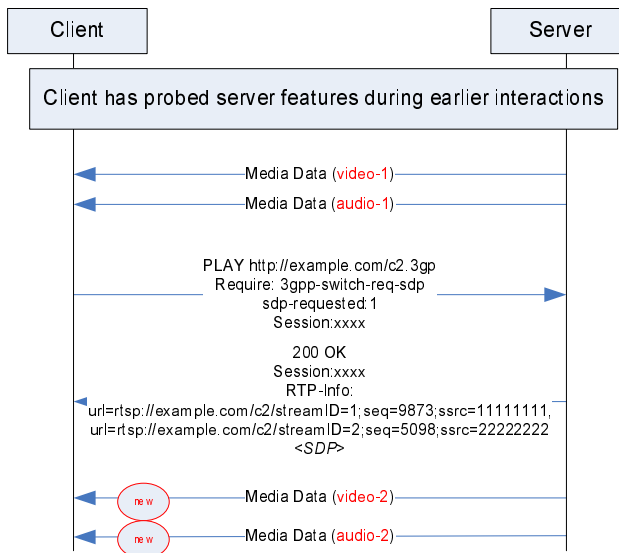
Client

Server

Client has probed server features during earlier interactions

Media Data (video-1)

Media Data (audio-1)

PLAY http://example.com/c2.3gp
Require: 3gpp-switch-req-sdp
sdp-requested:1
Session:xxxx

200 OK
Session:xxxx
RTP-Info:
url=rtsp://example.com/c2/streamID=1;seq=9873;ssrc=11111111,
url=rtsp://example.com/c2/streamID=2;seq=5098;ssrc=22222222
<SDP>

new

Media Data (video-2)

new

Media Data (audio-2)